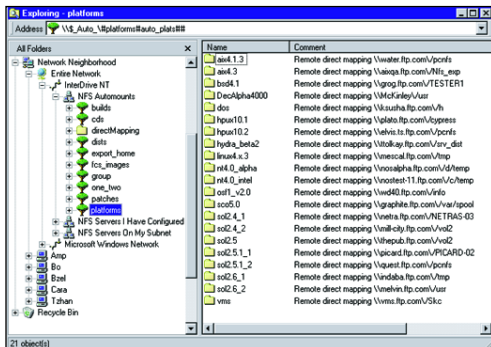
Exploring - platforms

Address \\$_Auto_\#platforms#auto_plats##

All Folders

Network Neighborhood
Entire Network
InterDrive NT
NFS Automounts
builds
cds
directMapping
dists
export_home
fcs_images
group
one_two
patches
platforms
NFS Servers I Have Configured
NFS Servers On My Subnet
Microsoft Windows Network
Amp
Bo
Bzel
Cara
Tzhan
Recycle Bin

| Name | Comment |
|---|---|
| aix4.1.3 | Remote direct mapping \\water.ftp.com\/pcnfs |
| aix4.3 | Remote direct mapping \\aixqa.ftp.com\/NFs_exp |
| bsd4.1 | Remote direct mapping \\grog.ftp.com\/TESTER1 |
| DecAlpha4000 | Remote direct mapping \\McKinley\/usr |
| dos | Remote direct mapping \\ksusha.ftp.com\/h |
| hpux10.1 | Remote direct mapping \\plato.ftp.com\/cypress |
| hpux10.2 | Remote direct mapping \\elvis.ts.ftp.com\/pcnfs |
| hydra_beta2 | Remote direct mapping \\tolkay.ftp.com\/srv_dist |
| linux4.x.3 | Remote direct mapping \\mescal.ftp.com\/tmp |
| nt4.0_alpha | Remote direct mapping \\nosalpha.ftp.com\/d/temp |
| nt4.0_intel | Remote direct mapping \\nostest-11.ftp.com\/c/temp |
| osf1_v2.0 | Remote direct mapping \\wd40.ftp.com\/info |
| sco5.0 | Remote direct mapping \\graphite.ftp.com\/var/spool |
| sol2_4_1 | Remote direct mapping \\netra.ftp.com\/NETRAS-03 |
| sol2_4_2 | Remote direct mapping \\mill-city.ftp.com\/vol2 |
| sol2.5 | Remote direct mapping \\thepub.ftp.com\/vol2 |
| sol2.5.1_1 | Remote direct mapping \\picard.ftp.com\/PICARD-02 |
| sol2.5.1_2 | Remote direct mapping \\quest.ftp.com\/pcnfs |
| sol2.6_1 | Remote direct mapping \\vidsba.ftp.com\/tmp |
| sol2.6_2 | Remote direct mapping \\melvin.ftp.com\/usr |
| vms | Remote direct mapping \\vms.ftp.com\/Skc |

21 object(s)